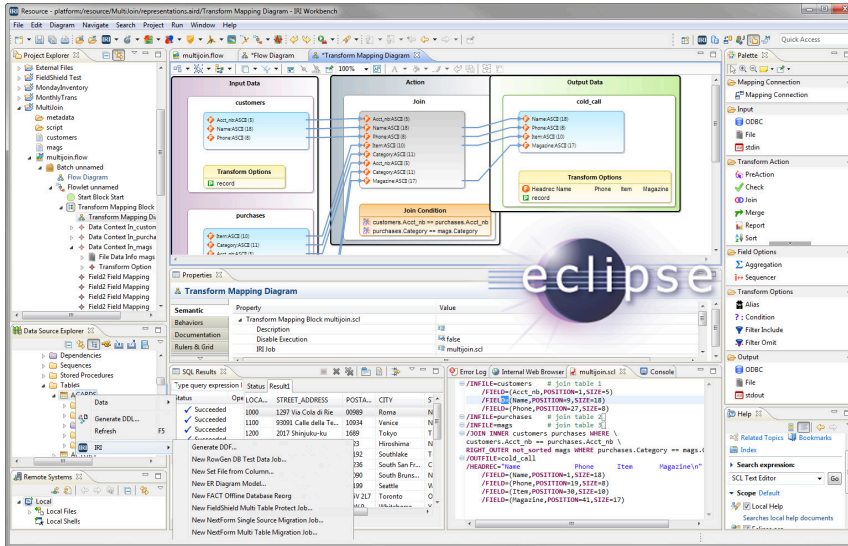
Resource - platform:/resource/MultiJoin/representations.aird/Transform Mapping Diagram | IRI Workbench

File Edit Diagram Navigate Search Project Run Window Help

Quick Access

Project Explorer
External Files
FieldShield Test
MondayInventory
MonthlyTrans
Multijoin
metadata
script
customers
mags
multijoin.flow
Batch unnamed
Flow Diagram
Flowlet unnamed
Start Block Start
Transform Mapping Block
Transform Mapping Di
Data Context In_custom
Data Context In_purcha
Data Context In_mags
File Data Info mags
Transform Option
Field2 Field Mapping
Field2 Field Mapping
Field2 Field Mapping
Field2 Field Mapping
Field2 Field Mapping

multijoin.flow
*Flow Diagram
*Transform Mapping Diagram

100%

Input Data
customers
Acct_nb:ASCII (5)
Name:ASCII (18)
Phone:ASCII (8)
Transform Options
record
purchases
Item:ASCII (10)
Category:ASCII (11)

Action
Join
Acct_nb:ASCII (5)
Name:ASCII (18)
Phone:ASCII (8)
Item:ASCII (10)
Category:ASCII (11)
Acct_nb:ASCII (5)
Category:ASCII (11)
Magazine:ASCII (17)
Join Condition
customers.Acct_nb == purchases.Acct_nb
purchases.Category == mags.Category

Output Data
cold_call
Name:ASCII (18)
Phone:ASCII (8)
Item:ASCII (10)
Magazine:ASCII (17)
Transform Options
Headrec Name Phone Item Magazine
record

eclipse

Palette
Mapping Connection
Mapping Connection
Input
ODBC
File
stdin
Transform Action
PreAction
Check
Join
Merge
Report
Sort
Field Options
Aggregation
Sequencer
Transform Options
Alias
Condition
Filter Include
Filter Omit
Output
ODBC
File
stdout

Properties
Transform Mapping Diagram
Semantic
Behaviors
Documentation
Rulers & Grid

| Property | Value |
|---|---|
| Transform Mapping Block multijoin.scl | |
| Description | |
| Disable Execution | false |
| Job | multijoin.scl |

Data Source Explorer
Dependencies
Sequences
Stored Procedures
Tables
ACARDS

Data
Generate DDL...
Refresh F5
IRI

Generate DDF...
New RowGen DB Test Data Job...
New Set File from Column...
New ER Diagram Model...
New FACT Offline Database Reorg
New FieldShield Multi Table Protect Job...
New NextForm Single Source Migration Job...
New NextForm Multi Table Migration Job...

Remote Systems
Local
Local Files
Local Shells

SQL Results
Type query expression
Status Result1

| Status | Ope | ACCT_NB | STREET_ADDRESS | POSTA... | CITY | S |
|---|---|---|---|---|---|---|
| Succeeded | | 1000 | 1297 Via Cola di Rie | 00989 | Roma | |
| Succeeded | | 1100 | 93091 Calle della Te... | 10934 | Venice | |
| Succeeded | | 1200 | 2017 Shinjuku-ku | 1689 | Tokyo | |
| Succeeded | | | | | Hiroshima | |
| | | | | | Southlake | |
| | | | | | South San Fr... | |
| | | | | | South Bruns... | |
| | | | | | Seattle | |
| | | | | W 2L7 | Toronto | |

Error Log
Internal Web Browser
multijoin.scl
Console

/INFILE=customers # join table 1
/FIELD=(Acct_nb,POSITION=1,SIZE=5)
/FIELD=(Name,POSITION=9,SIZE=18)
/FIELD=(Phone,POSITION=27,SIZE=8)
/INFILE=purchases # join table 2
/INFILE=mags # join table 3
/JOIN INNER customers purchases WHERE \
customers.Acct_nb == purchases.Acct_nb \
RIGHT_OUTER not_sorted mags WHERE purchases.Category == mags.C
/OUTFILE=cold_call
/HEADREC="Name Phone Item Magazine\n"
/FIELD=(Name,POSITION=1,SIZE=18)
/FIELD=(Phone,POSITION=19,SIZE=8)
/FIELD=(Item,POSITION=30,SIZE=10)
/FIELD=(Magazine,POSITION=41,SIZE=17)

Help
Related Topics
Bookmarks
Index
Search expression:
SCL Text Editor
Go
Scope Default
Local Help
Searches local help documents